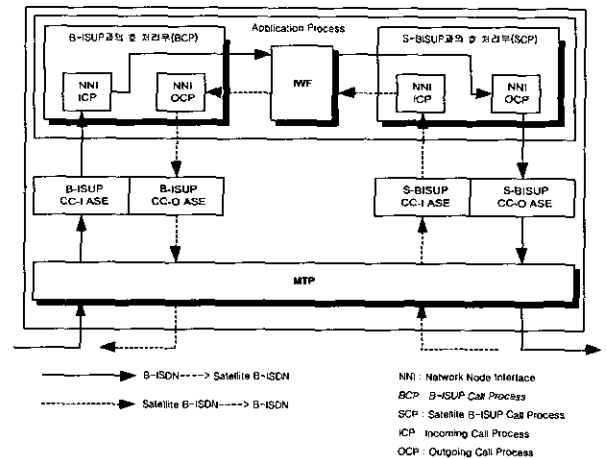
Application Process

B-ISUP교환 호 처리부(BCP)

NNI ICP

NNI OCP

IWF

S-BISUP교환 호 처리부(SCP)

NNI ICP

NNI OCP

B-ISUP CC-I ASE

B-ISUP CC-O ASE

S-BISUP CC-I ASE

S-BISUP CC-O ASE

MTP

B-ISDN----> Satellite B-ISDN

Satellite B-ISDN----> B-ISDN

NNI : Network Node Interface

BCP : B-ISUP Call Process

SCP : Satellite B-ISUP Call Process

ICP : Incoming Call Process

OCP : Outgoing Call Process